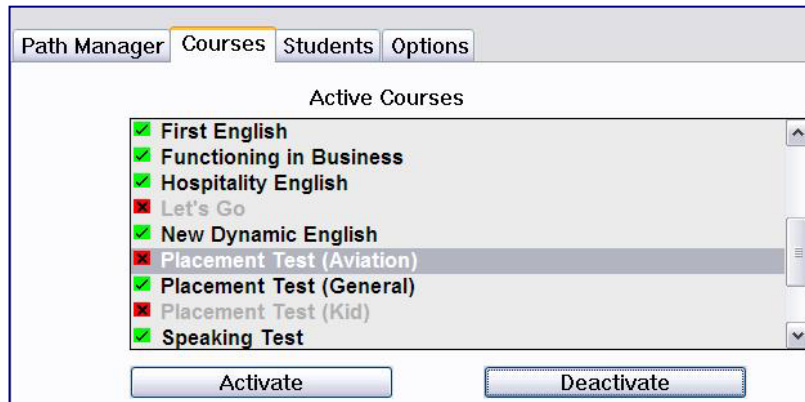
Path Manager | Courses | Students | Options

Active Courses

First English
Functioning in Business
Hospitality English
Let's Go
New Dynamic English
Placement Test (Aviation)
Placement Test (General)
Placement Test (Kid)
Speaking Test

Activate
Deactivate